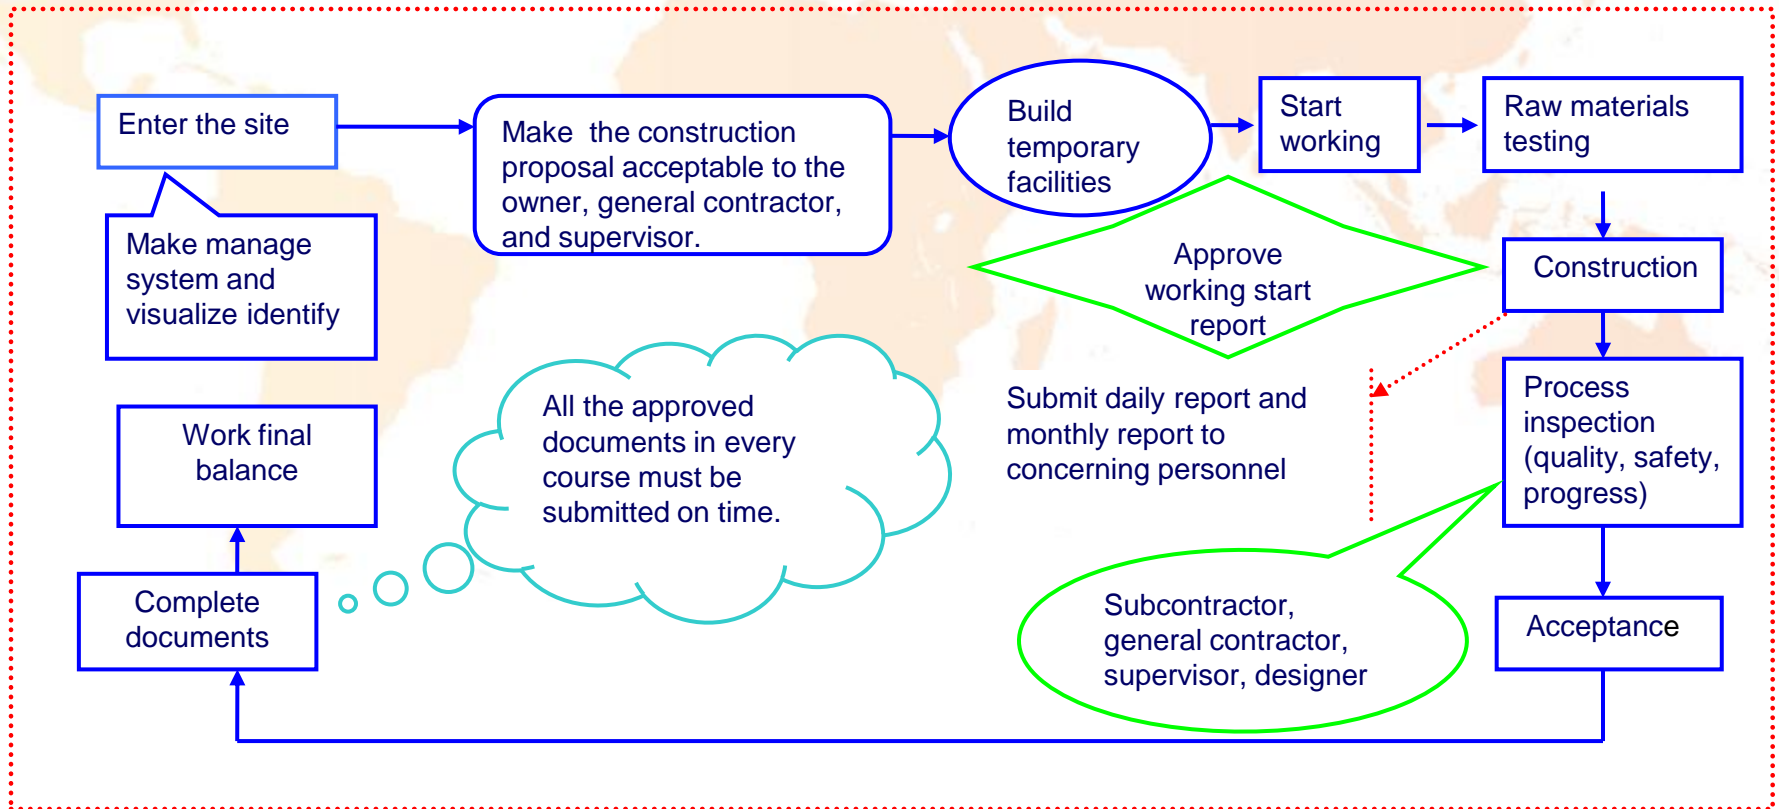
Enter the site

Make manage system and visualize identify

Make the construction proposal acceptable to the owner, general contractor, and supervisor.

Build temporary facilities

Start working

Raw materials testing

Approve working start report

Construction

Submit daily report and monthly report to concerning personnel

Process inspection (quality, safety, progress)

All the approved documents in every course must be submitted on time.

Work final balance

Complete documents

Subcontractor, general contractor, supervisor, designer

Acceptance